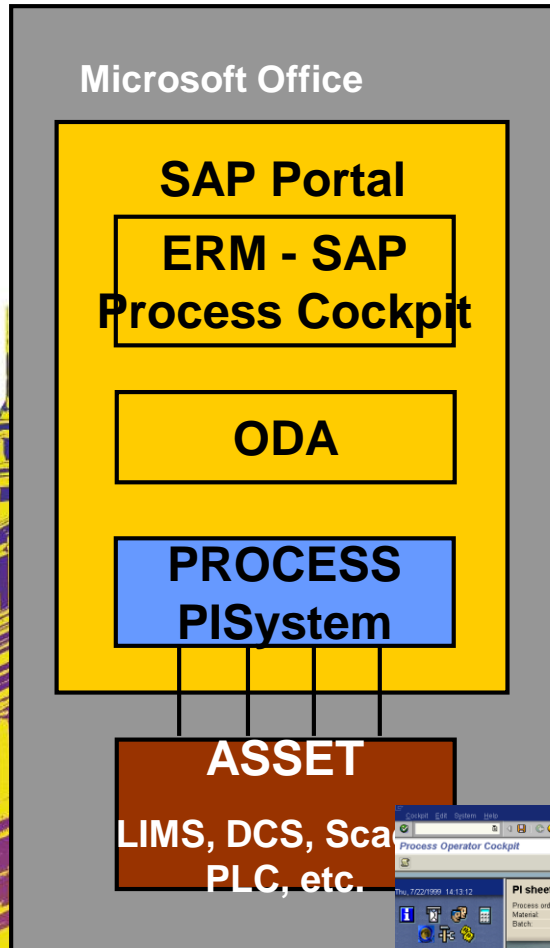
Microsoft Office

SAP Portal

ERM - SAP Process Cockpit

ODA

PROCESS PISystem

ASSET

LIMS, DCS, Sca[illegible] PLC, etc.

Cockpit Edit System Help

Process Operator Cockpit

Thu, 7/22/1999 14:13:12

PI shee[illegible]

Process ord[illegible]
Material:
Batch: